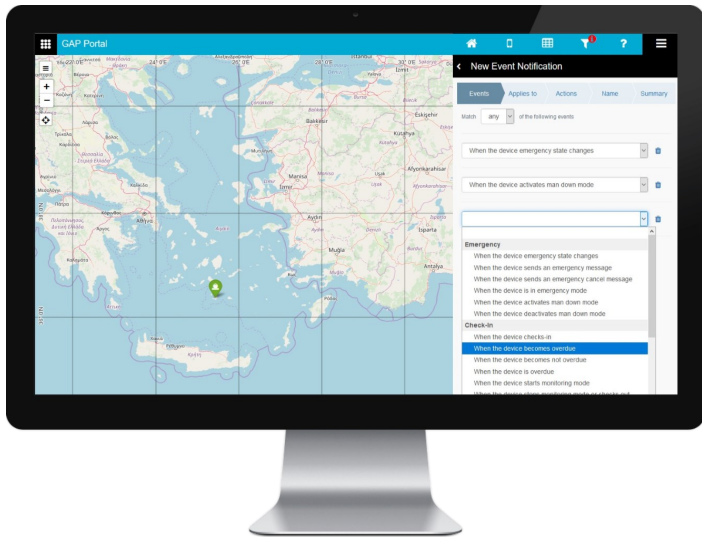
GAP Portal

New Event Notification

Events Applies to Actions Name Summary

Match any of the following events

When the device emergency state changes

When the device activates man down mode

Emergency
When the device emergency state changes
When the device sends an emergency message
When the device sends an emergency cancel message
When the device is in emergency mode
When the device activates man down mode
When the device deactivates man down mode
Check-In
When the device checks-in
When the device becomes overdue
When the device becomes not overdue
When the device is overdue
When the device starts monitoring mode

Bursa
Balıkesir
Eskişehir
Kutahya
Manisa
İzmir
Uşak
Afyonkarahisar
Aydın
Isparta
Muğla
Antalya
Izmit